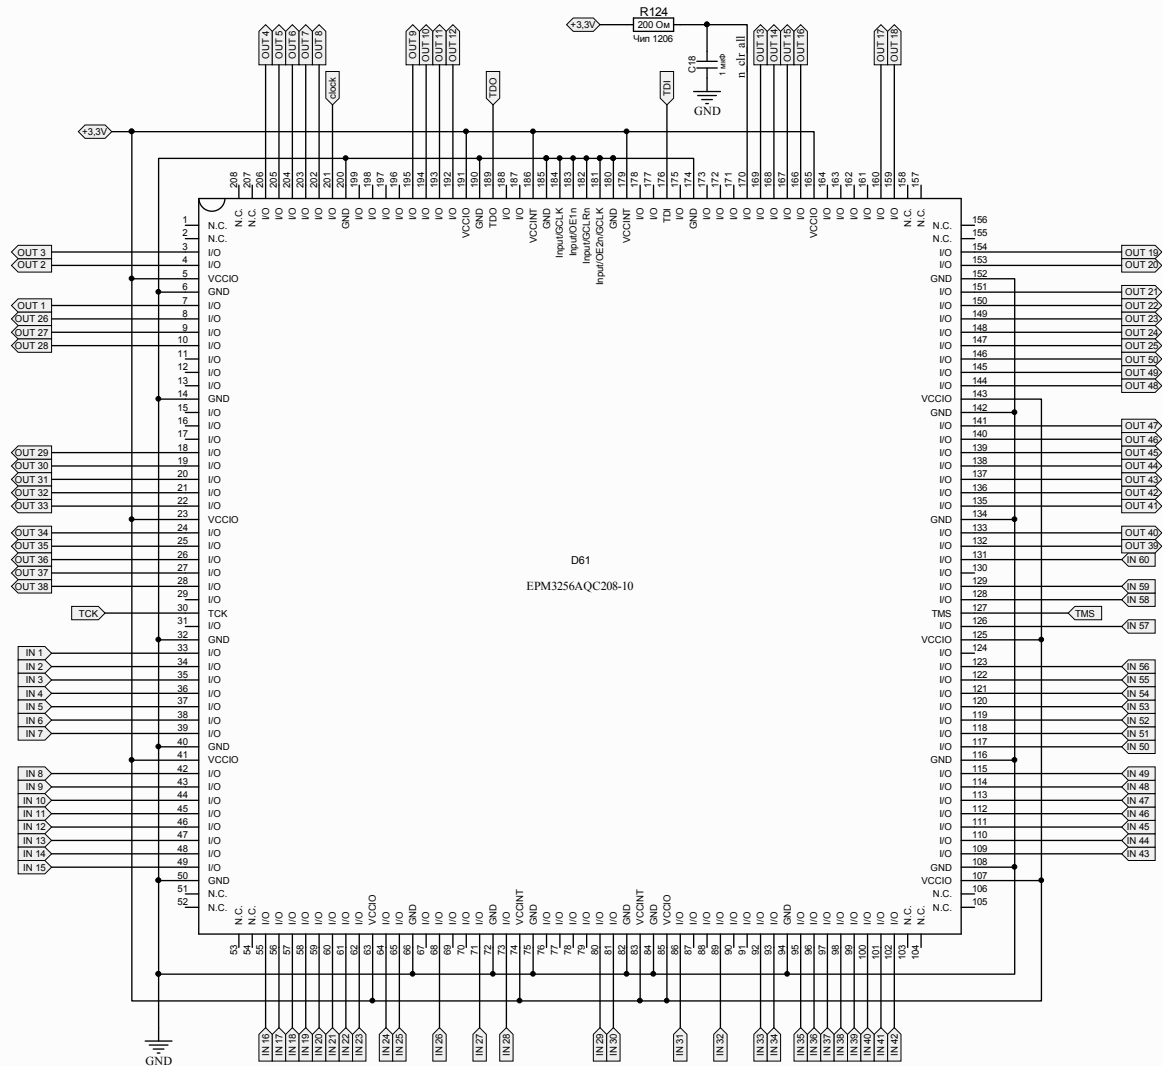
OUT 4 OUT 5 OUT 6 OUT 7 OUT 8
clock
OUT 9 OUT 10 OUT 11 OUT 12
TDO
+3,3V
R124
200 Ом
Чип 1206
C18
1 мкф
GND
TDI
n clr all
OUT 13 OUT 14 OUT 15 OUT 16
OUT 17 OUT 18
+3,3V

208 207 206 205 204 203 202 201 200 199 198 197 196 195 194 193 192 191 190 189 188 187 186 185 184 183 182 181 180 179 178 177 176 175 174 173 172 171 170 169 168 167 166 165 164 163 162 161 160 159 158 157

N.C. N.C. I/O I/O I/O I/O I/O I/O GND I/O I/O I/O I/O I/O I/O I/O I/O VCCIO GND TDO I/O I/O VCCINT GND Input/GCLK Input/OE1n Input/GCLRn Input/OE2n/GCLK GND VCCINT I/O I/O TDI I/O GND I/O I/O I/O I/O I/O I/O I/O I/O VCCIO I/O I/O I/O I/O I/O I/O N.C. N.C.

1 N.C.
2 N.C.
OUT 3 — 3 I/O
OUT 2 — 4 I/O
5 VCCIO
6 GND
OUT 1 — 7 I/O
OUT 26 — 8 I/O
OUT 27 — 9 I/O
OUT 28 — 10 I/O
11 I/O
12 I/O
13 I/O
14 GND
15 I/O
16 I/O
17 I/O
OUT 29 — 18 I/O
OUT 30 — 19 I/O
OUT 31 — 20 I/O
OUT 32 — 21 I/O
OUT 33 — 22 I/O
23 VCCIO
OUT 34 — 24 I/O
OUT 35 — 25 I/O
OUT 36 — 26 I/O
OUT 37 — 27 I/O
OUT 38 — 28 I/O
29 I/O
TCK — 30 TCK
31 I/O
32 GND
IN 1 — 33 I/O
IN 2 — 34 I/O
IN 3 — 35 I/O
IN 4 — 36 I/O
IN 5 — 37 I/O
IN 6 — 38 I/O
IN 7 — 39 I/O
40 GND
41 VCCIO
IN 8 — 42 I/O
IN 9 — 43 I/O
IN 10 — 44 I/O
IN 11 — 45 I/O
IN 12 — 46 I/O
IN 13 — 47 I/O
IN 14 — 48 I/O
IN 15 — 49 I/O
50 GND
51 N.C.
52 N.C.

D61
EPM3256AQC208-10

N.C. 156
N.C. 155
I/O 154 — OUT 19
I/O 153 — OUT 20
GND 152
I/O 151 — OUT 21
I/O 150 — OUT 22
I/O 149 — OUT 23
I/O 148 — OUT 24
I/O 147 — OUT 25
I/O 146 — OUT 50
I/O 145 — OUT 49
I/O 144 — OUT 48
VCCIO 143
GND 142
I/O 141 — OUT 47
I/O 140 — OUT 46
I/O 139 — OUT 45
I/O 138 — OUT 44
I/O 137 — OUT 43
I/O 136 — OUT 42
I/O 135 — OUT 41
GND 134
I/O 133 — OUT 40
I/O 132 — OUT 39
I/O 131 — IN 60
I/O 130
I/O 129 — IN 59
I/O 128 — IN 58
TMS 127 — TMS
I/O 126 — IN 57
VCCIO 125
I/O 124
I/O 123 — IN 56
I/O 122 — IN 55
I/O 121 — IN 54
I/O 120 — IN 53
I/O 119 — IN 52
I/O 118 — IN 51
I/O 117 — IN 50
GND 116
I/O 115 — IN 49
I/O 114 — IN 48
I/O 113 — IN 47
I/O 112 — IN 46
I/O 111 — IN 45
I/O 110 — IN 44
I/O 109 — IN 43
GND 108
VCCIO 107
N.C. 106
N.C. 105

N.C. N.C. I/O I/O I/O I/O I/O I/O I/O VCCIO I/O I/O GND I/O I/O I/O I/O GND I/O VCCINT GND I/O I/O I/O I/O I/O I/O GND VCCINT GND VCCIO I/O I/O I/O I/O I/O I/O I/O I/O GND I/O I/O I/O I/O I/O I/O I/O N.C. N.C.

53 54 55 56 57 58 59 60 61 62 63 64 65 66 67 68 69 70 71 72 73 74 75 76 77 78 79 80 81 82 83 84 85 86 87 88 89 90 91 92 93 94 95 96 97 98 99 100 101 102 103 104

GND
IN 16 IN 17 IN 18 IN 19 IN 20 IN 21 IN 22 IN 23 IN 24 IN 25 IN 26 IN 27 IN 28 IN 29 IN 30 IN 31 IN 32 IN 33 IN 34 IN 35 IN 36 IN 37 IN 38 IN 39 IN 40 IN 41 IN 42